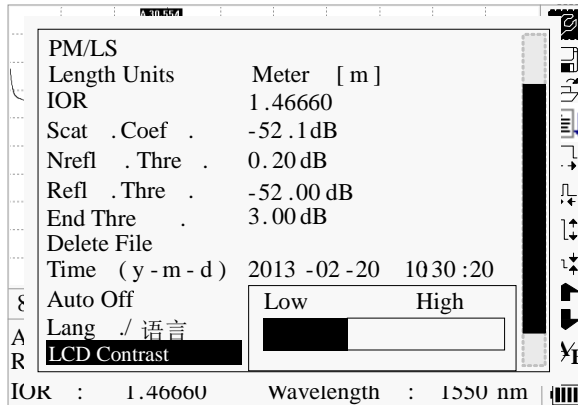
A 30.554

PM/LS

Length Units Meter [ m ]

IOR 1.46660

Scat . Coef . -52.1dB

Nrefl . Thre . 0.20dB

Refl . Thre . -52.00dB

End Thre . 3.00dB

Delete File

Time ( y - m - d ) 2013 -02 -20 10 30 :20

Auto Off

Lang ./ 语言

LCD Contrast

Low High

IOR : 1.46660 Wavelength : 1550 nm